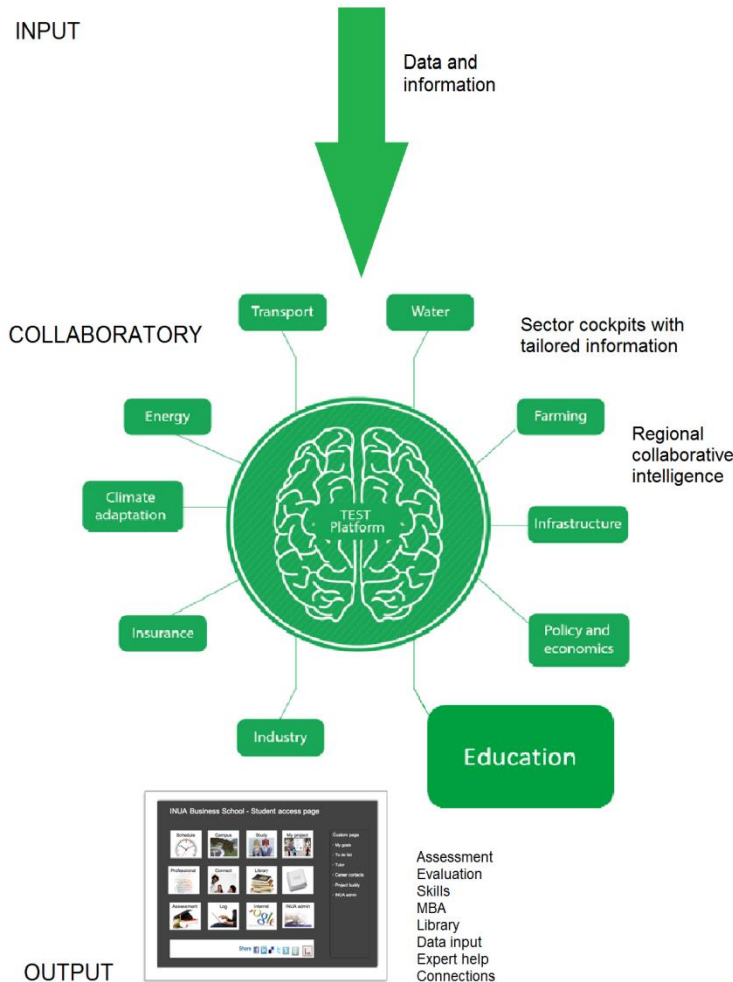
INPUT

Data and information

COLLABORATORY

Transport

Water

Sector cockpits with tailored information

Energy

Farming

Regional collaborative intelligence

Climate adaptation

TEST Platform

Infrastructure

Insurance

Policy and economics

Industry

Education

INUA Business School - Student access page

Schedule

Campus

Study

My project

Professional

Connect

Library

Assessment

Log

Internet

INUA admin

Custom page

My goals

To do list

Tutor

Career contacts

Project buddy

INUA admin

Share

Assessment
Evaluation
Skills
MBA
Library
Data input
Expert help
Connections

OUTPUT